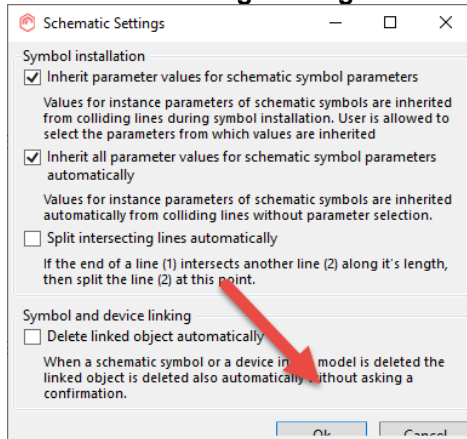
Schematic Settings

Symbol installation

Inherit parameter values for schematic symbol parameters

Values for instance parameters of schematic symbols are inherited from colliding lines during symbol installation. User is allowed to select the parameters from which values are inherited

Inherit all parameter values for schematic symbol parameters automatically

Values for instance parameters of schematic symbols are inherited automatically from colliding lines without parameter selection.

Split intersecting lines automatically

If the end of a line (1) intersects another line (2) along it's length, then split the line (2) at this point.

Symbol and device linking

Delete linked object automatically

When a schematic symbol or a device in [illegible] model is deleted the linked object is deleted also automatically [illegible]ithout asking a confirmation.

Ok

Cancel